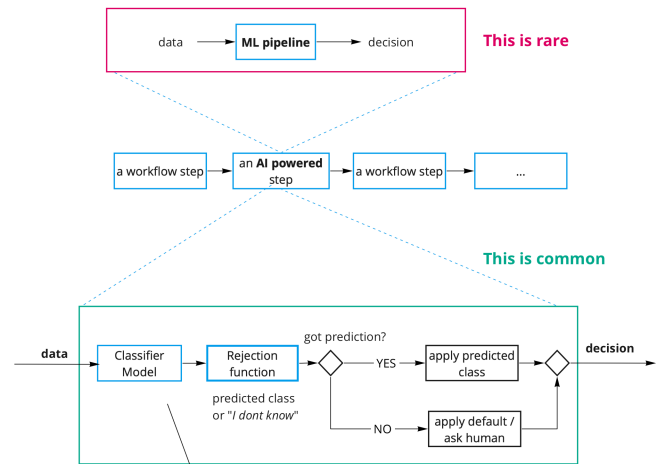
data
ML pipeline
decision
This is rare

a workflow step
an AI powered step
a workflow step
...

This is common

data
Classifier Model
Rejection function
got prediction?
YES
apply predicted class
decision
predicted class or "I dont know"
NO
apply default / ask human